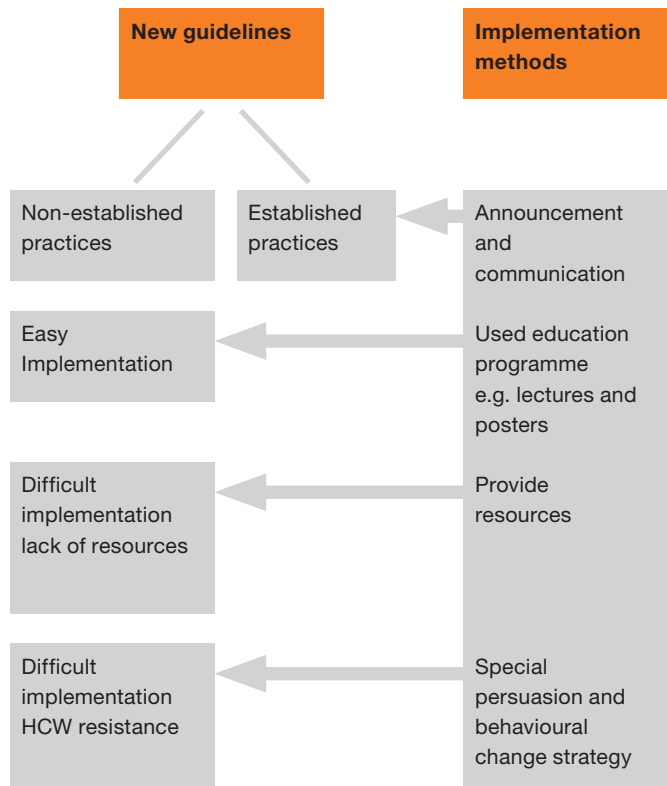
New guidelines

Implementation methods

Non-established practices

Established practices

Announcement and communication

Easy Implementation

Used education programme e.g. lectures and posters

Difficult implementation lack of resources

Provide resources

Difficult implementation HCW resistance

Special persuasion and behavioural change strategy